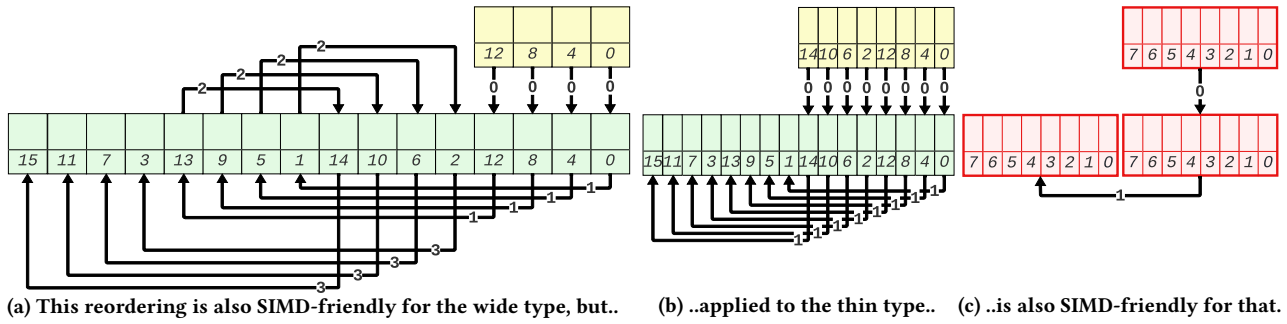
12 8 4 0
0 0 0 0
2 2 2 2
15 11 7 3 13 9 5 1 14 10 6 2 12 8 4 0
1 1 1 1
3 3 3 3

14 10 6 2 12 8 4 0
0 0 0 0 0 0 0 0
15 11 7 3 13 9 5 1 14 10 6 2 12 8 4 0
1 1 1 1 1 1 1 1

7 6 5 4 3 2 1 0
0
7 6 5 4 3 2 1 0
7 6 5 4 3 2 1 0
1

(a) This reordering is also SIMD-friendly for the wide type, but..
(b) ..applied to the thin type..
(c) ..is also SIMD-friendly for that.